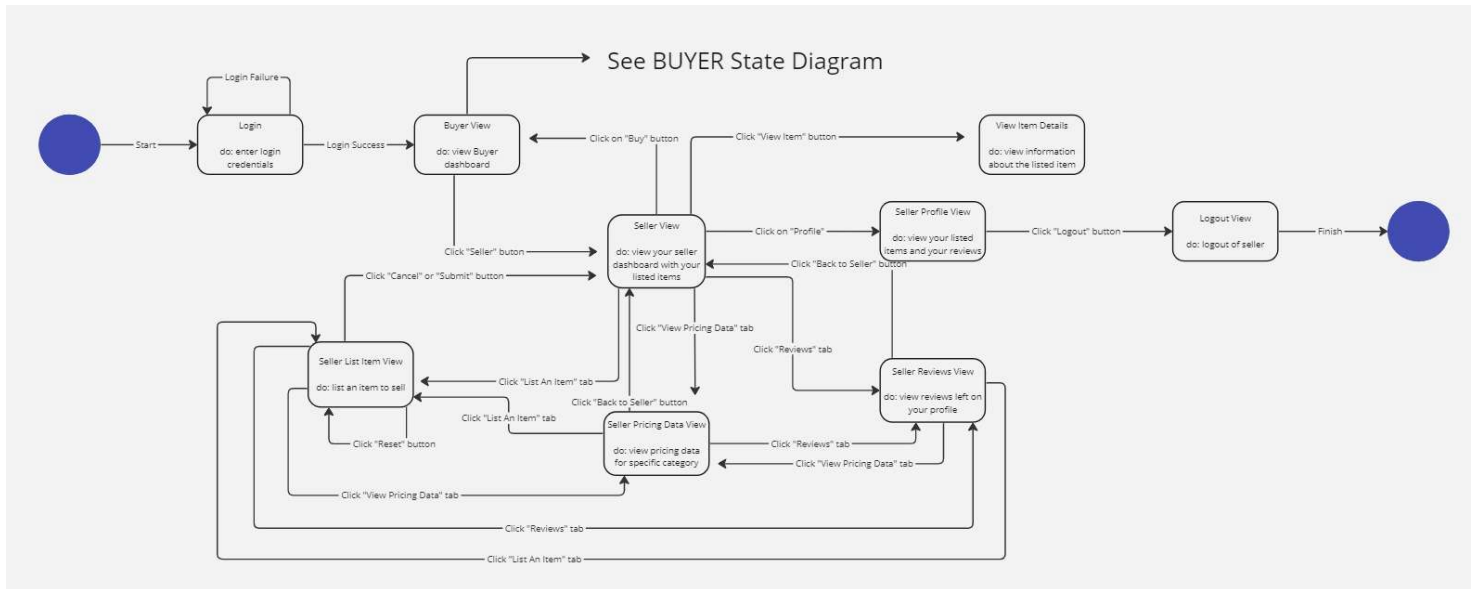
See BUYER State Diagram

Login Failure

Start

Login

do: enter login credentials

Login Success

Buyer View

do: view Buyer dashboard

Click on "Buy" button

Click "View Item" button

View Item Details

do: view information about the listed item

Click "Seller" button

Seller View

do: view your seller dashboard with your listed items

Click on "Profile"

Seller Profile View

do: view your listed items and your reviews

Click "Logout" button

Logout View

do: logout of seller

Finish

Click "Back to Seller" button

Click "Cancel" or "Submit" button

Click "View Pricing Data" tab

Click "Reviews" tab

Seller List Item View

do: list an item to sell

Click "List An Item" tab

Seller Reviews View

do: view reviews left on your profile

Click "Back to Seller" button

Click "List An Item" tab

Seller Pricing Data View

do: view pricing data for specific category

Click "Reviews" tab

Click "Reset" button

Click "View Pricing Data" tab

Click "View Pricing Data" tab

Click "Reviews" tab

Click "List An Item" tab